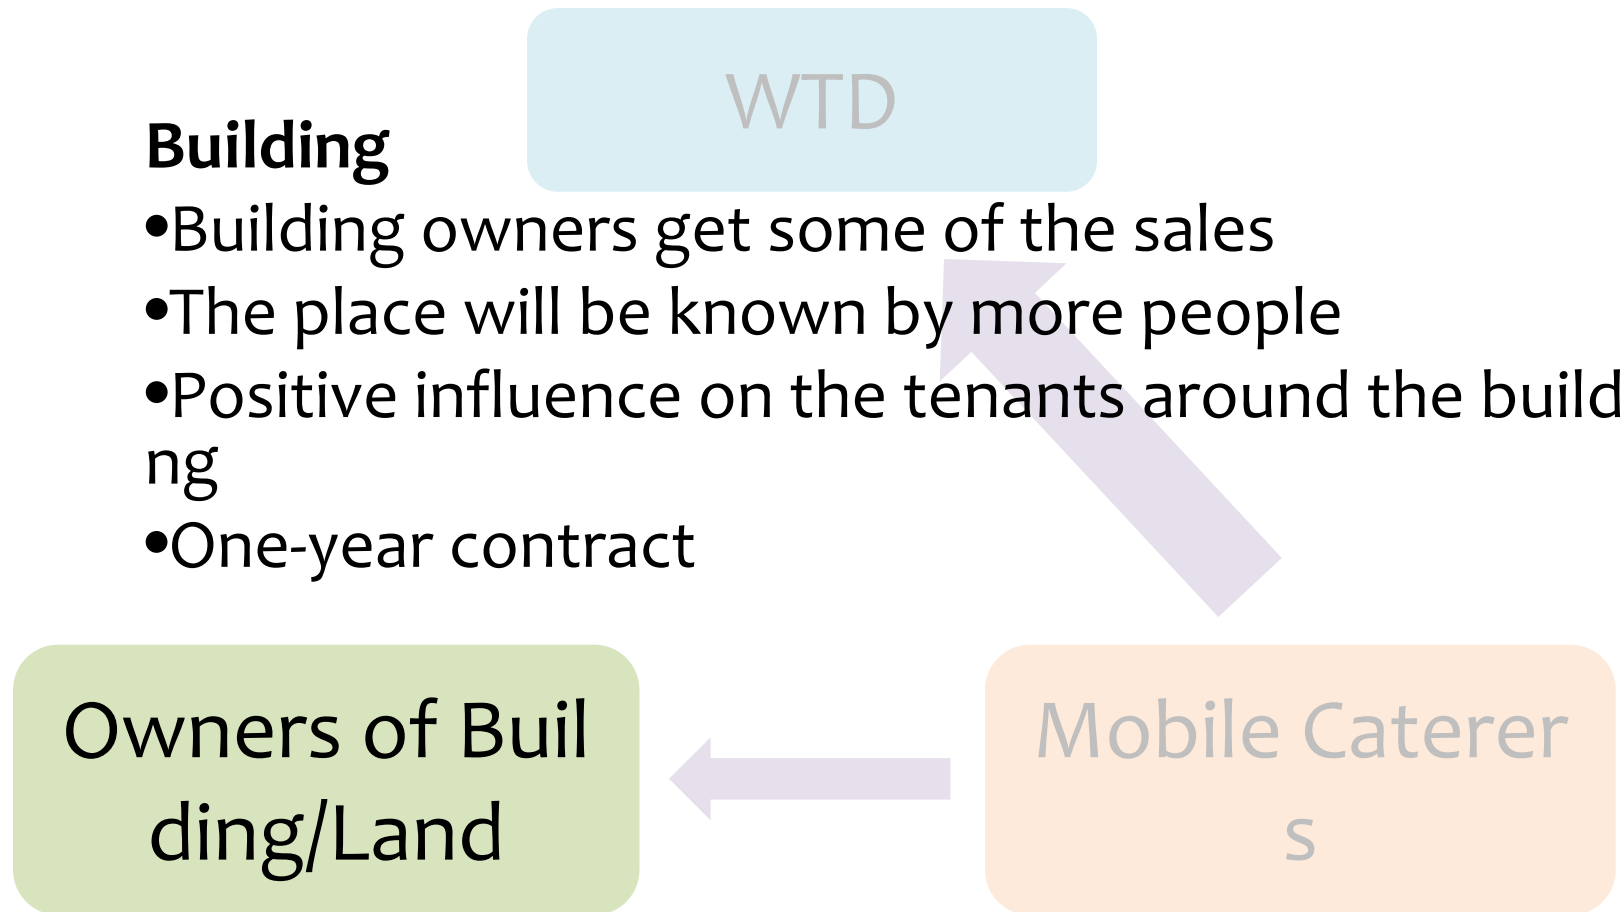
WTD

**Building**
•Building owners get some of the sales
•The place will be known by more people
•Positive influence on the tenants around the build
ng
•One-year contract

Owners of Building/Land

Mobile Caterers